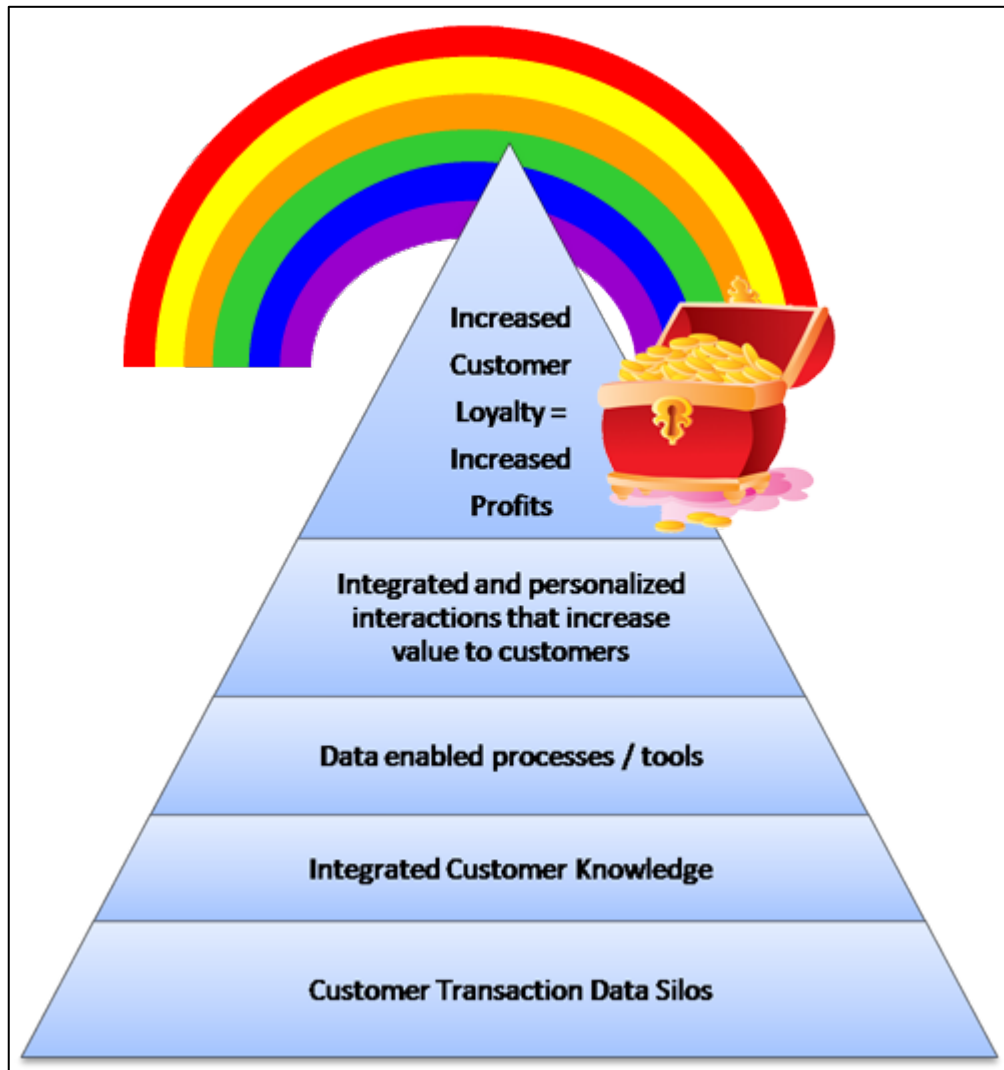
Increased Customer Loyalty = Increased Profits

Integrated and personalized interactions that increase value to customers

Data enabled processes / tools

Integrated Customer Knowledge

Customer Transaction Data Silos